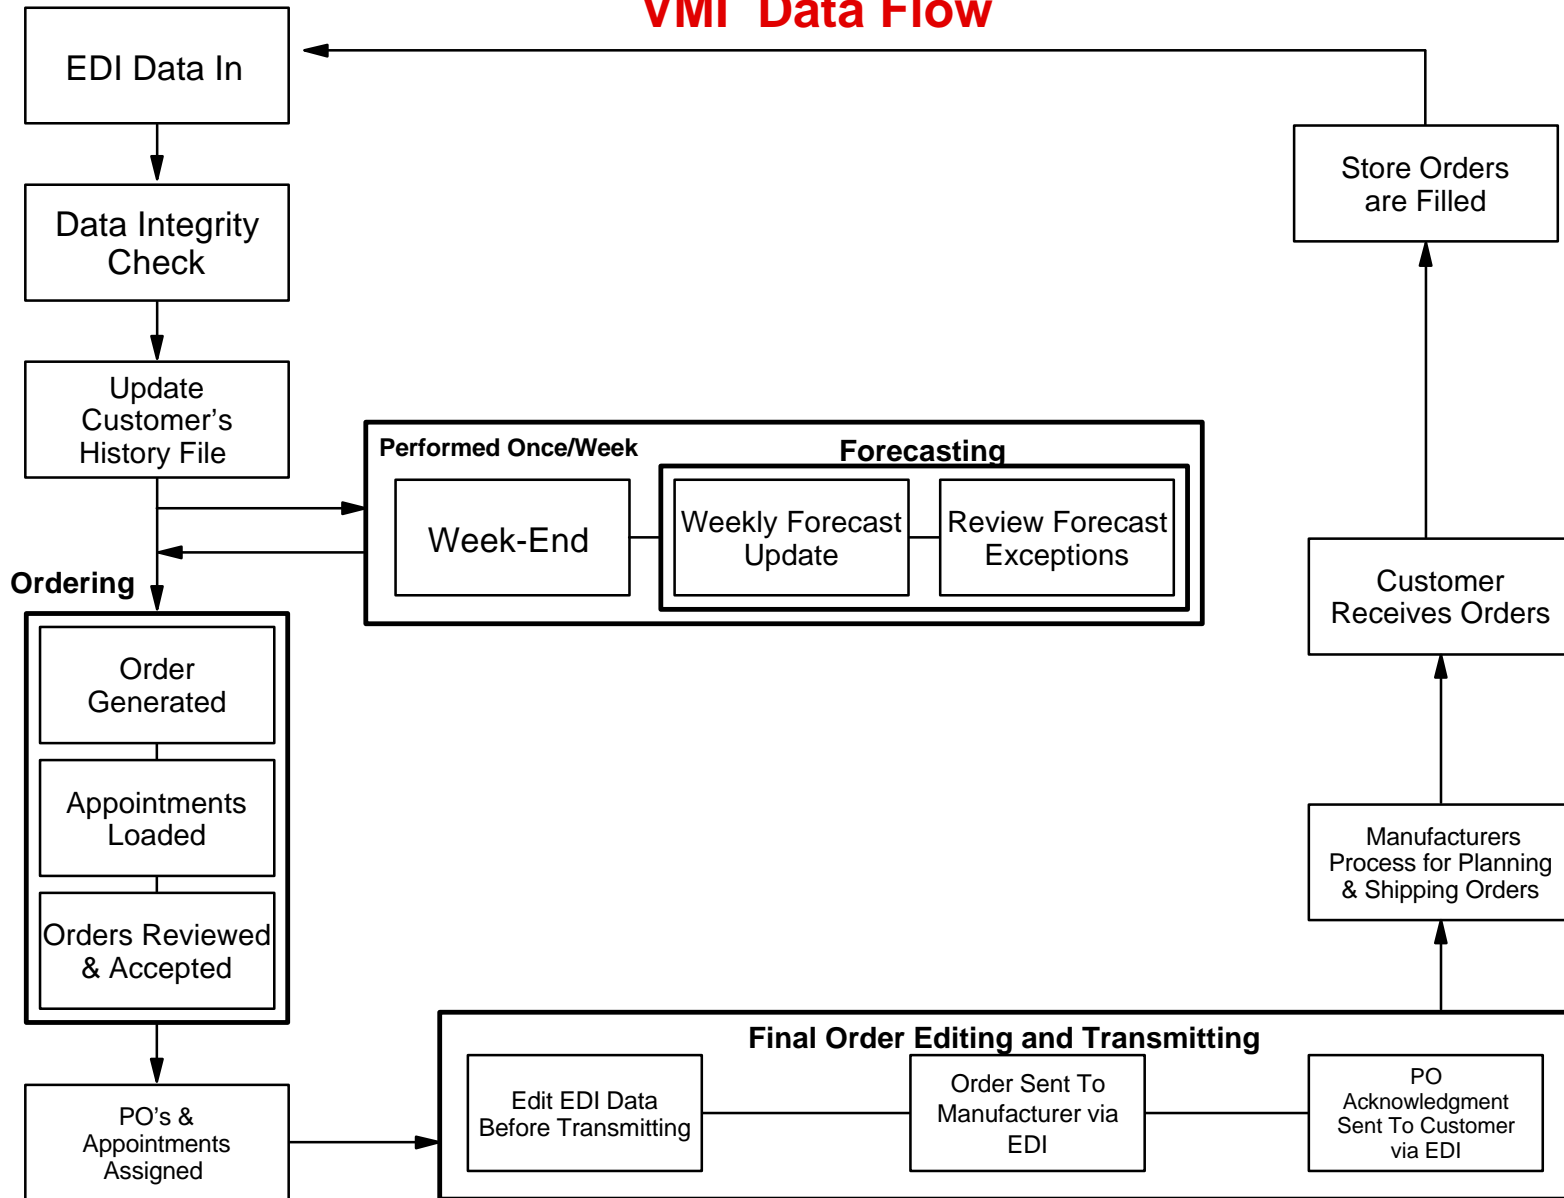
VMI Data Flow

EDI Data In

Data Integrity Check

Update Customer's History File

Store Orders are Filled

Performed Once/Week

Forecasting

Week-End

Weekly Forecast Update

Review Forecast Exceptions

Ordering

Customer Receives Orders

Order Generated

Appointments Loaded

Orders Reviewed & Accepted

Manufacturers Process for Planning & Shipping Orders

Final Order Editing and Transmitting

PO's & Appointments Assigned

Edit EDI Data Before Transmitting

Order Sent To Manufacturer via EDI

PO Acknowledgment Sent To Customer via EDI